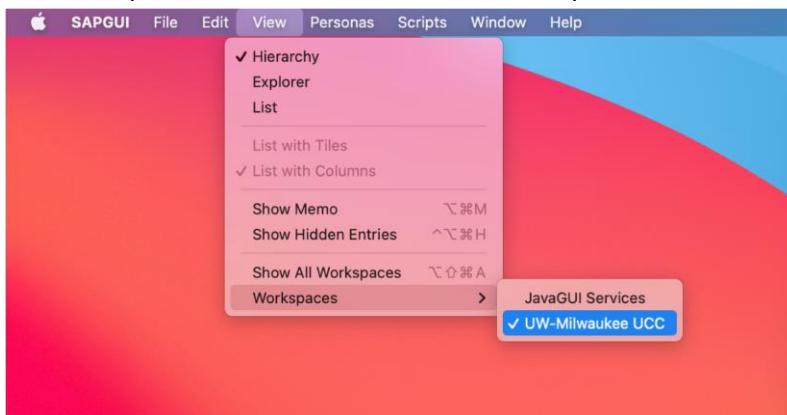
SAPGUI File Edit View Personas Scripts Window Help

✓ Hierarchy
Explorer
List

List with Tiles
✓ List with Columns

Show Memo ⌥⌘M
Show Hidden Entries ^⌥⌘H

Show All Workspaces ⌥⇧⌘A
Workspaces >

JavaGUI Services
✓ UW-Milwaukee UCC